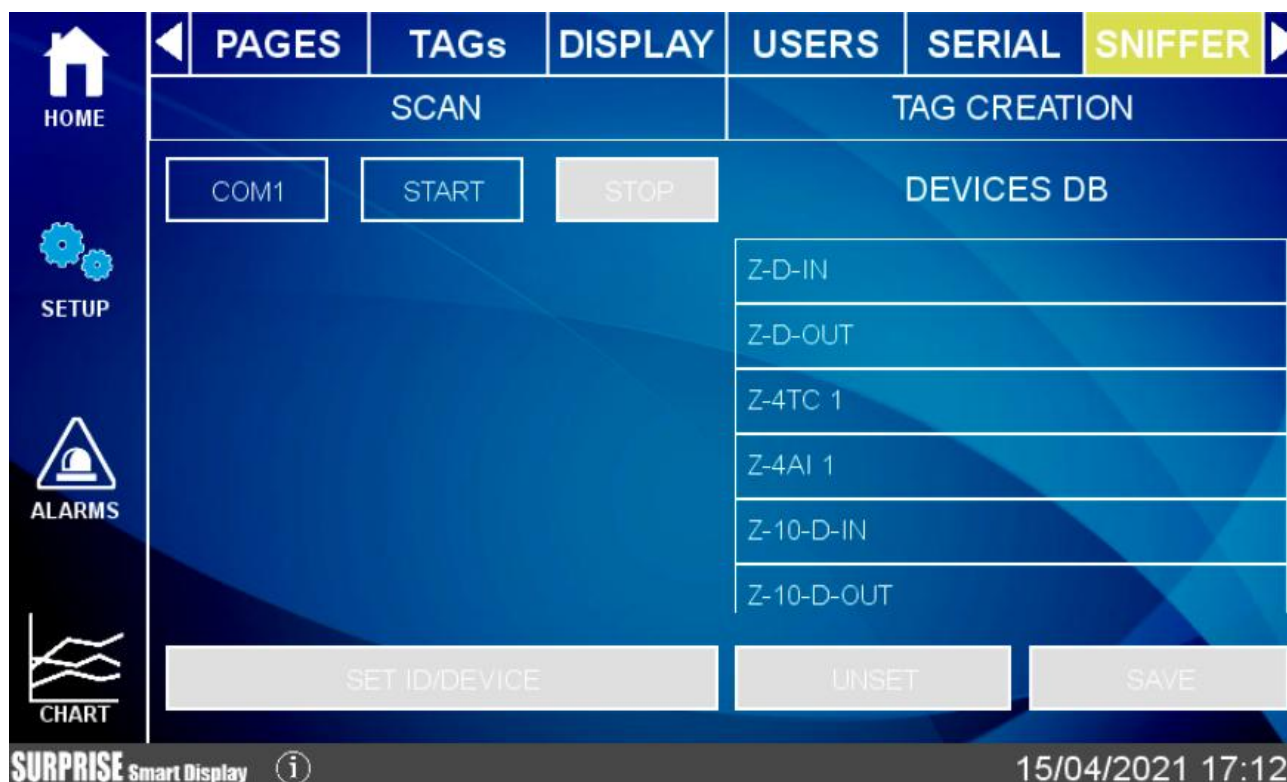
HOME

PAGES | TAGs | DISPLAY | USERS | SERIAL | SNIFFER

SCAN

TAG CREATION

COM1

START

STOP

DEVICES DB

Z-D-IN

Z-D-OUT

Z-4TC 1

Z-4AI 1

Z-10-D-IN

Z-10-D-OUT

SETUP

ALARMS

CHART

SET ID/DEVICE

UNSET

SAVE

SURPRISE Smart Display

i

15/04/2021 17:12